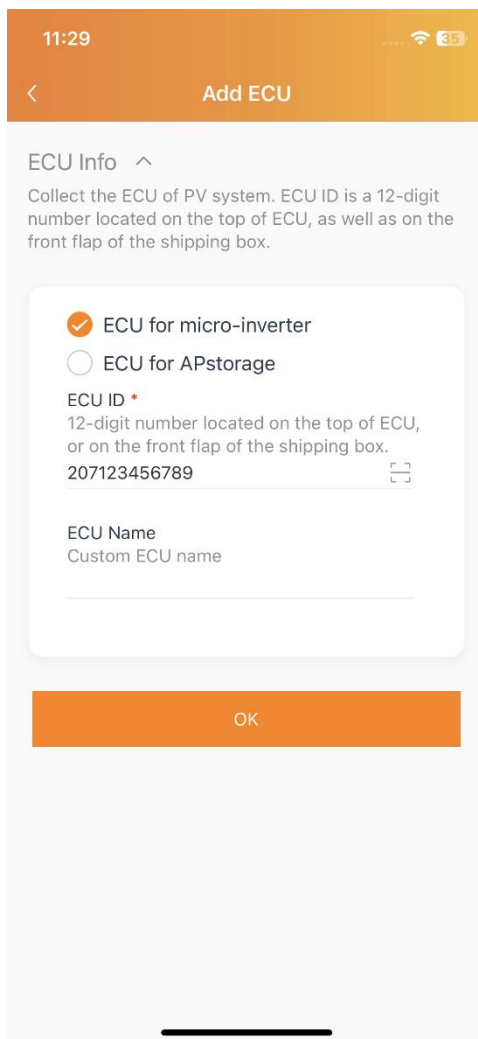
11:29

35

Add ECU

ECU Info

Collect the ECU of PV system. ECU ID is a 12-digit number located on the top of ECU, as well as on the front flap of the shipping box.

ECU for micro-inverter

ECU for APstorage

ECU ID *

12-digit number located on the top of ECU, or on the front flap of the shipping box.

207123456789

ECU Name

Custom ECU name

OK